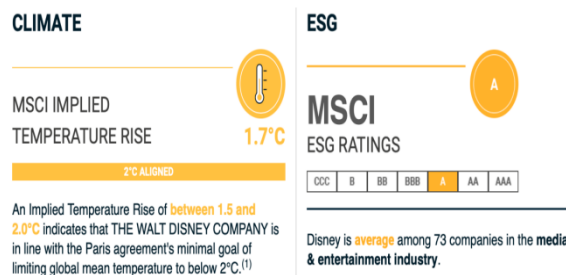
CLIMATE

MSCI IMPLIED TEMPERATURE RISE 1.7°C

2°C ALIGNED

An Implied Temperature Rise of between 1.5 and 2.0°C indicates that THE WALT DISNEY COMPANY is in line with the Paris agreement's minimal goal of limiting global mean temperature to below 2°C.$^{(1)}$

ESG

A

MSCI
ESG RATINGS

| CCC | B | BB | BBB | A | AA | AAA |
|---|---|---|---|---|---|---|

Disney is average among 73 companies in the media & entertainment industry.